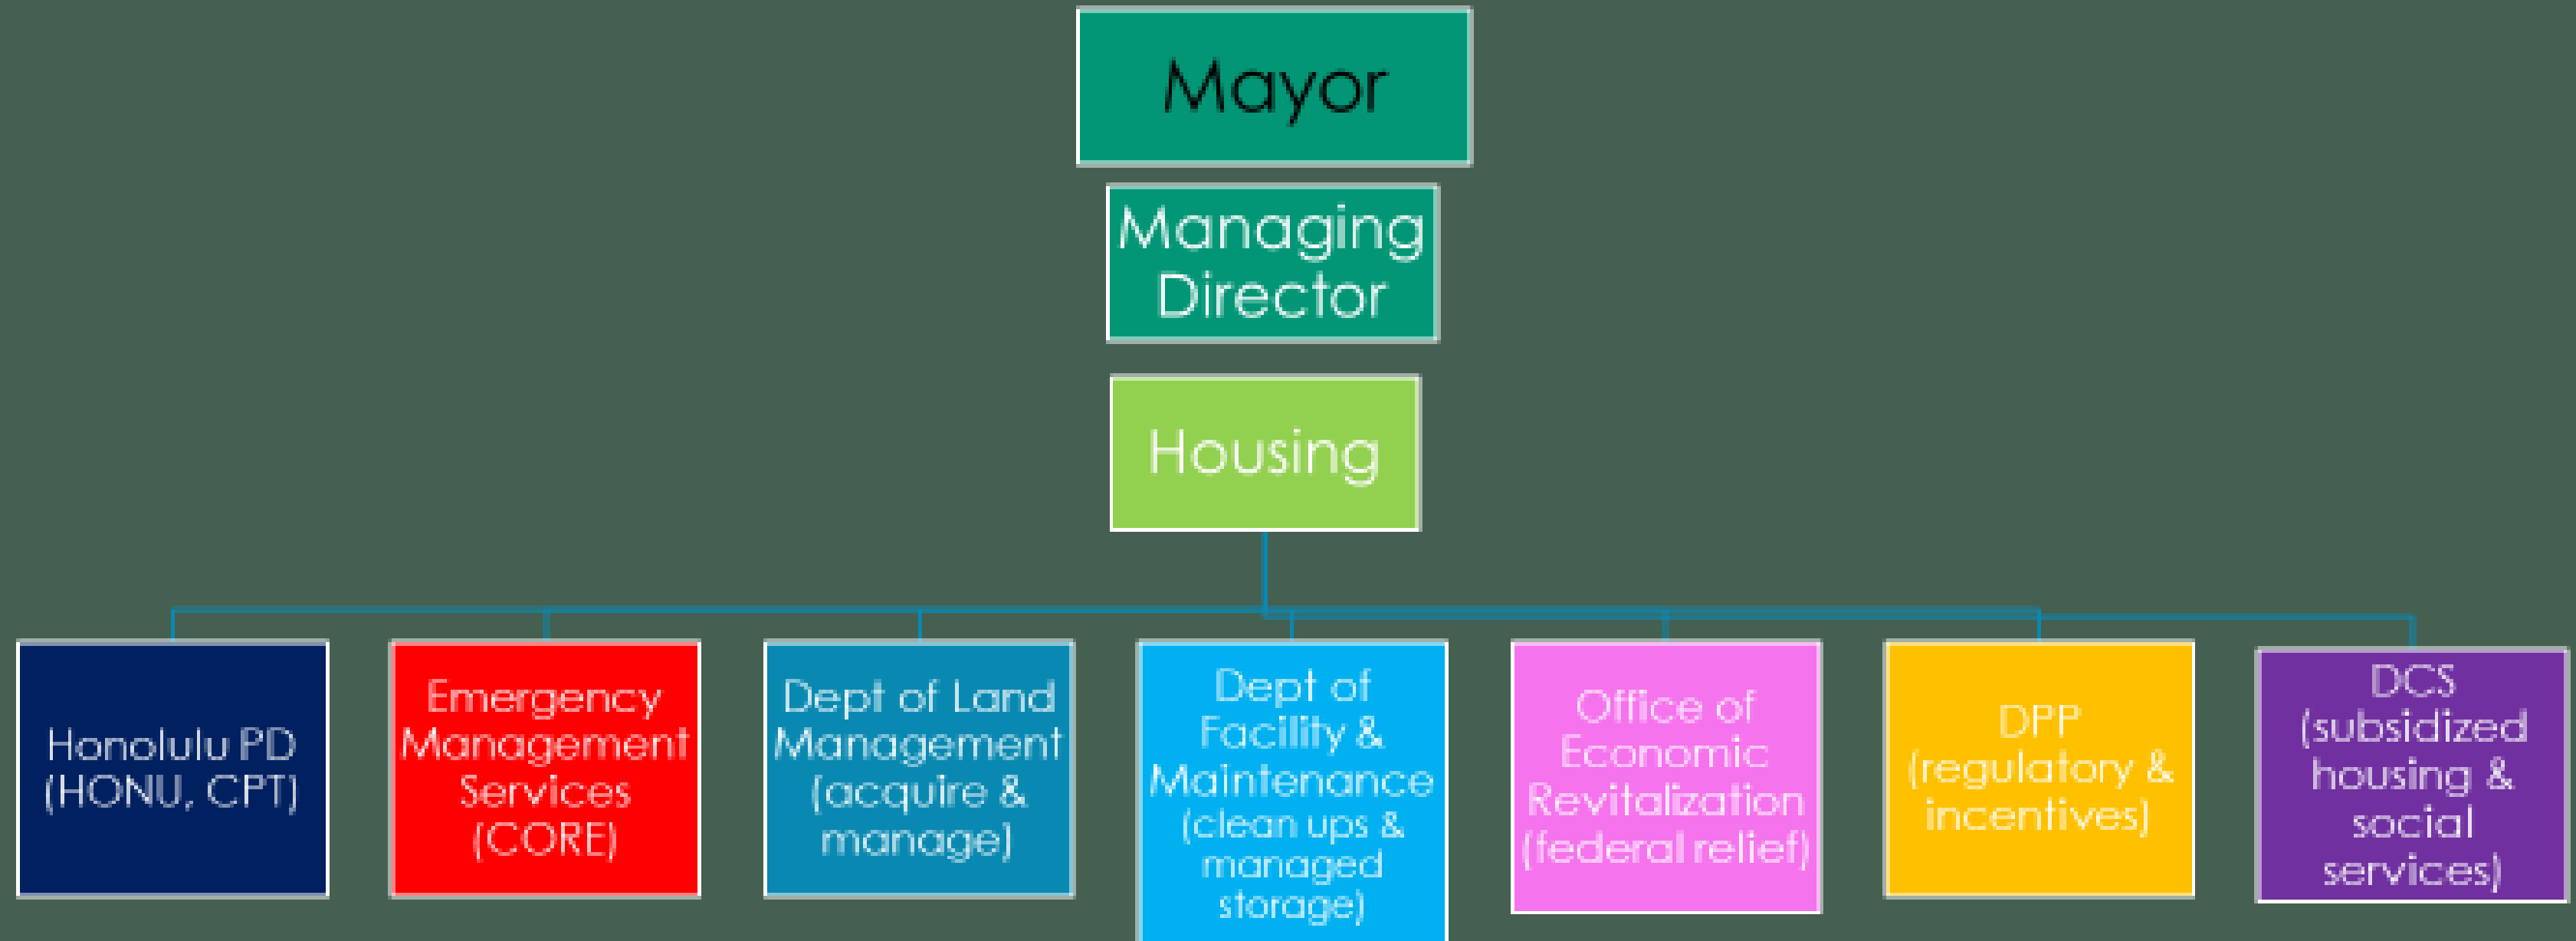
Mayor

Managing Director

Housing

Honolulu PD (HONU, CPT)

Emergency Management Services (CORE)

Dept of Land Management (acquire & manage)

Dept of Facility & Maintenance (clean ups & managed storage)

Office of Economic Revitalization (federal relief)

DPP (regulatory & incentives)

DCS (subsidized housing & social services)